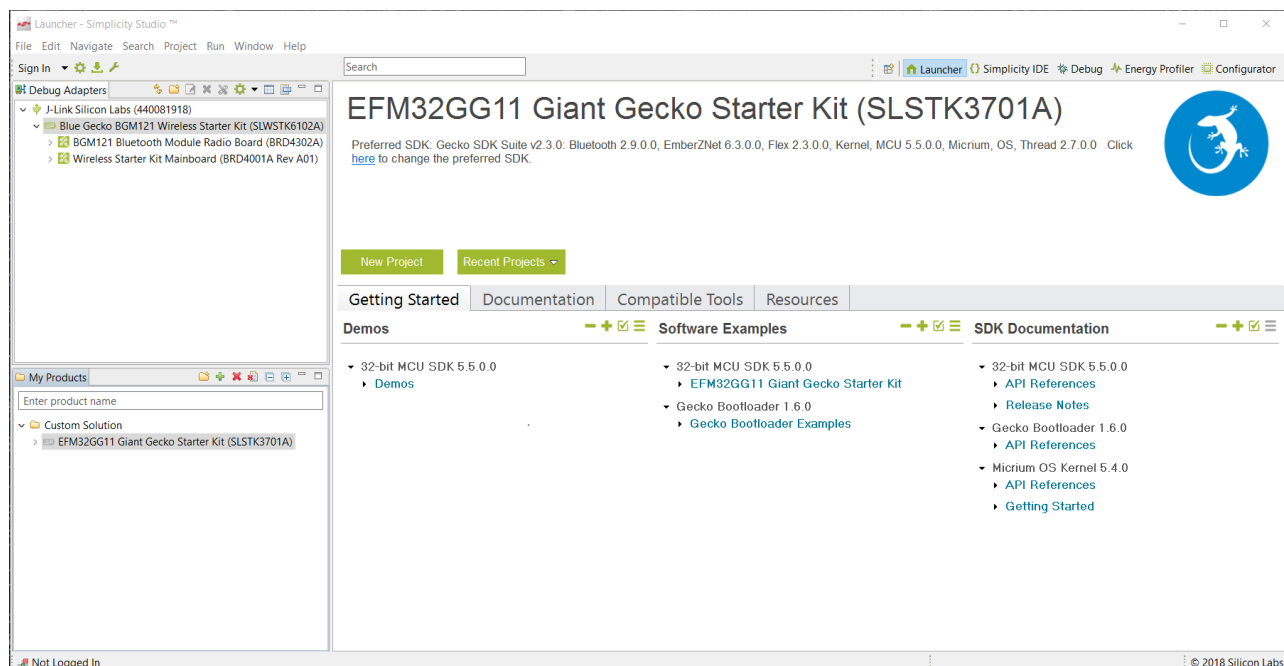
Launcher - Simplicity Studio ™

File Edit Navigate Search Project Run Window Help

Sign In

Search

Launcher Simplicity IDE Debug Energy Profiler Configurator

Debug Adapters

J-Link Silicon Labs (440081918)
Blue Gecko BGM121 Wireless Starter Kit (SLWSTK6102A)
BGM121 Bluetooth Module Radio Board (BRD4302A)
Wireless Starter Kit Mainboard (BRD4001A Rev A01)

My Products

Enter product name

Custom Solution
EFM32GG11 Giant Gecko Starter Kit (SLSTK3701A)

EFM32GG11 Giant Gecko Starter Kit (SLSTK3701A)

Preferred SDK: Gecko SDK Suite v2.3.0: Bluetooth 2.9.0.0, EmberZNet 6.3.0.0, Flex 2.3.0.0, Kernel, MCU 5.5.0.0, Micrium, OS, Thread 2.7.0.0 Click here to change the preferred SDK.

New Project

Recent Projects

Getting Started | Documentation | Compatible Tools | Resources

Demos

32-bit MCU SDK 5.5.0.0
Demos

Software Examples

32-bit MCU SDK 5.5.0.0
EFM32GG11 Giant Gecko Starter Kit
Gecko Bootloader 1.6.0
Gecko Bootloader Examples

SDK Documentation

32-bit MCU SDK 5.5.0.0
API References
Release Notes
Gecko Bootloader 1.6.0
API References
Micrium OS Kernel 5.4.0
API References
Getting Started

Not Logged In

© 2018 Silicon Labs